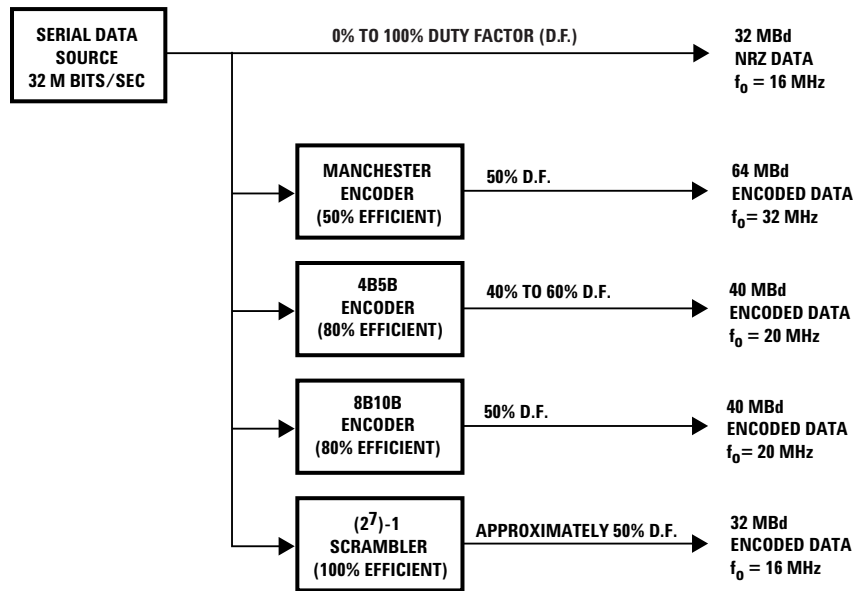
SERIAL DATA SOURCE 32 M BITS/SEC

0% TO 100% DUTY FACTOR (D.F.)

32 MBd NRZ DATA $f_0 = 16$ MHz

MANCHESTER ENCODER (50% EFFICIENT)

50% D.F.

64 MBd ENCODED DATA $f_0 = 32$ MHz

4B5B ENCODER (80% EFFICIENT)

40% TO 60% D.F.

40 MBd ENCODED DATA $f_0 = 20$ MHz

8B10B ENCODER (80% EFFICIENT)

50% D.F.

40 MBd ENCODED DATA $f_0 = 20$ MHz

$(2^7)$-1 SCRAMBLER (100% EFFICIENT)

APPROXIMATELY 50% D.F.

32 MBd ENCODED DATA $f_0 = 16$ MHz